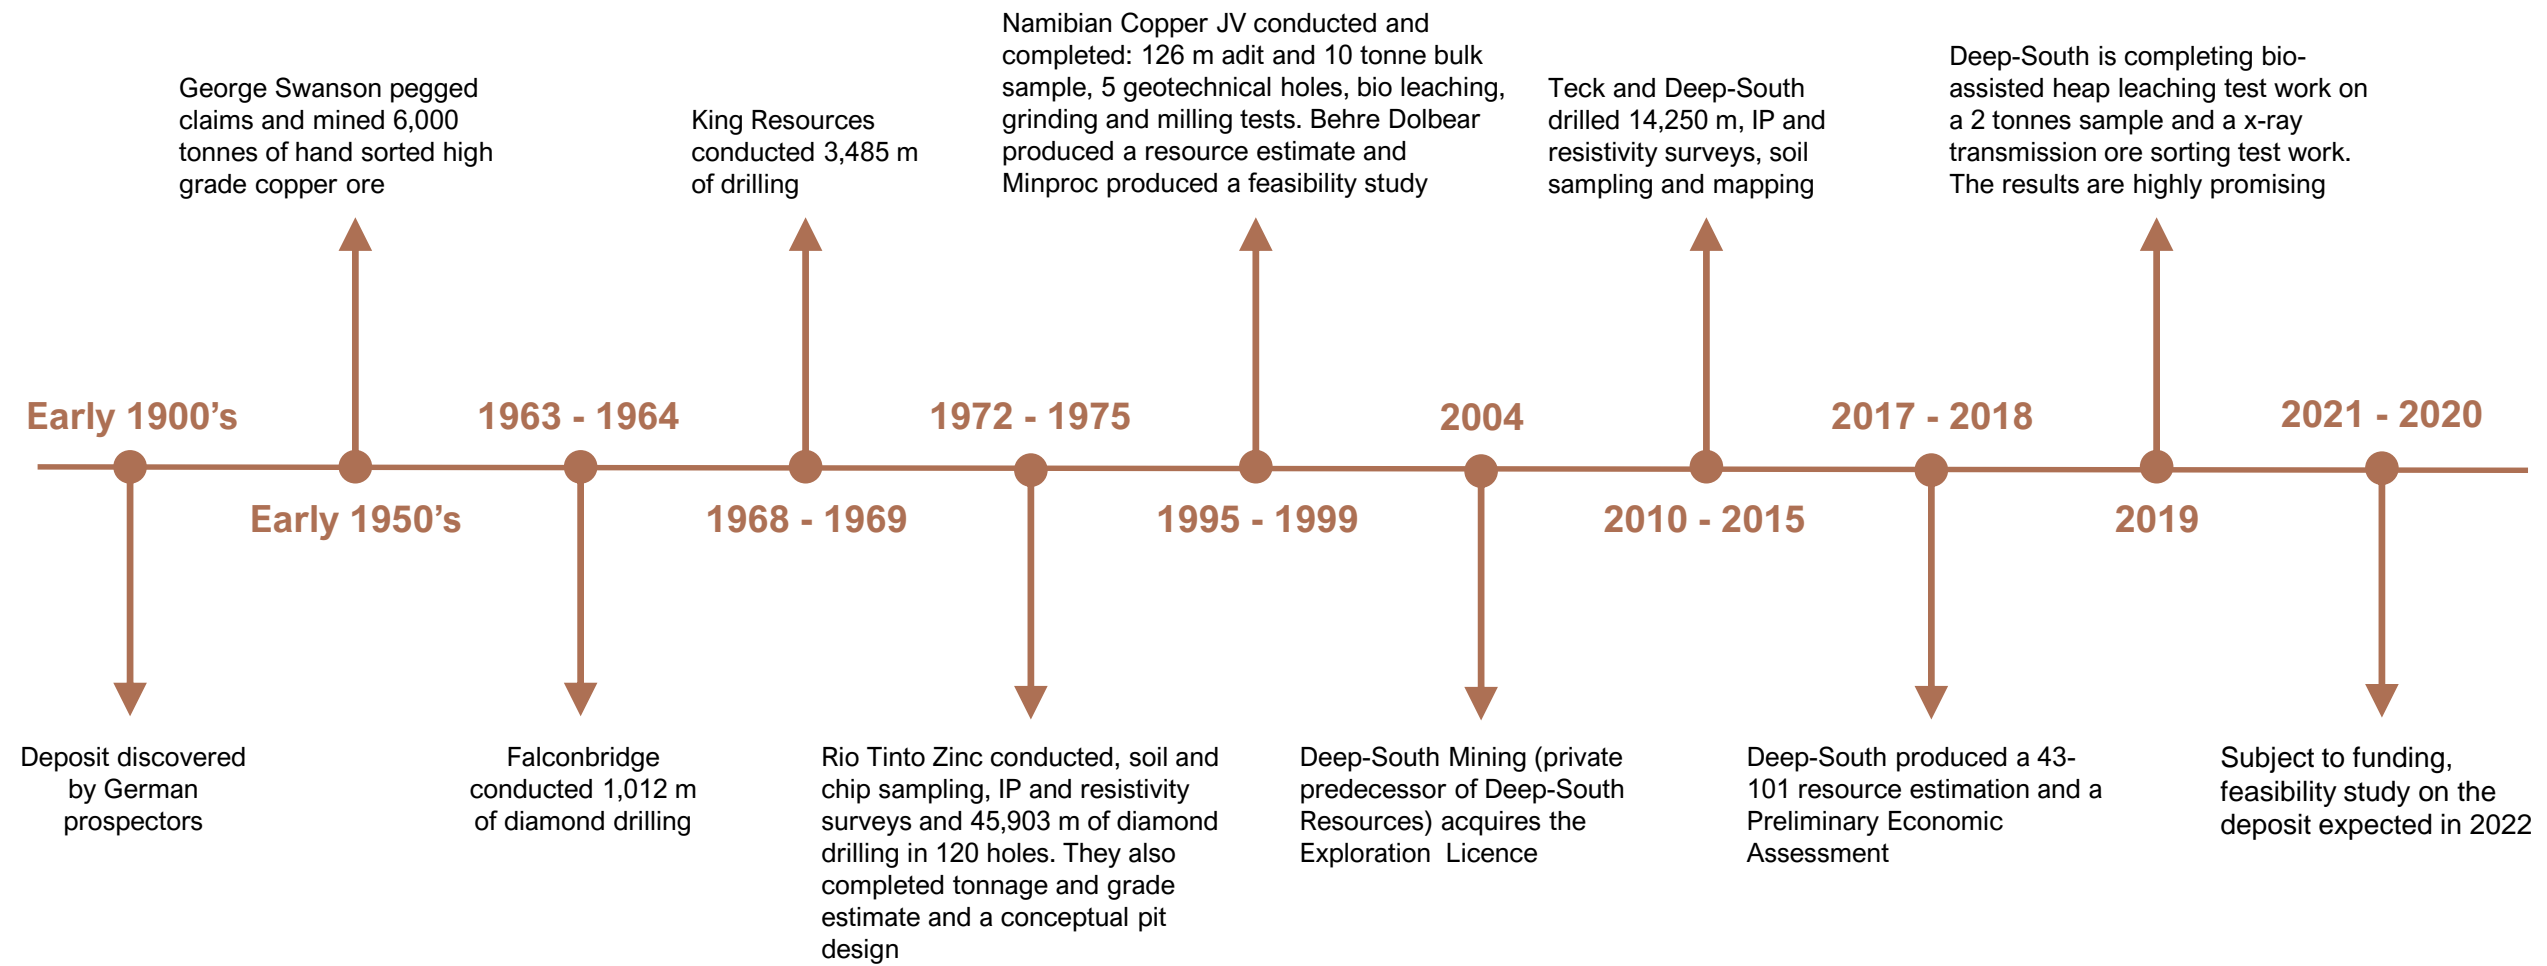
Early 1900's

Deposit discovered by German prospectors

Early 1950's

George Swanson pegged claims and mined 6,000 tonnes of hand sorted high grade copper ore

1963 - 1964

Falconbridge conducted 1,012 m of diamond drilling

1968 - 1969

King Resources conducted 3,485 m of drilling

1972 - 1975

Rio Tinto Zinc conducted, soil and chip sampling, IP and resistivity surveys and 45,903 m of diamond drilling in 120 holes. They also completed tonnage and grade estimate and a conceptual pit design

1995 - 1999

Namibian Copper JV conducted and completed: 126 m adit and 10 tonne bulk sample, 5 geotechnical holes, bio leaching, grinding and milling tests. Behre Dolbear produced a resource estimate and Minproc produced a feasibility study

2004

Deep-South Mining (private predecessor of Deep-South Resources) acquires the Exploration Licence

2010 - 2015

Teck and Deep-South drilled 14,250 m, IP and resistivity surveys, soil sampling and mapping

2017 - 2018

Deep-South produced a 43-101 resource estimation and a Preliminary Economic Assessment

2019

Deep-South is completing bio-assisted heap leaching test work on a 2 tonnes sample and a x-ray transmission ore sorting test work. The results are highly promising

2021 - 2020

Subject to funding, feasibility study on the deposit expected in 2022